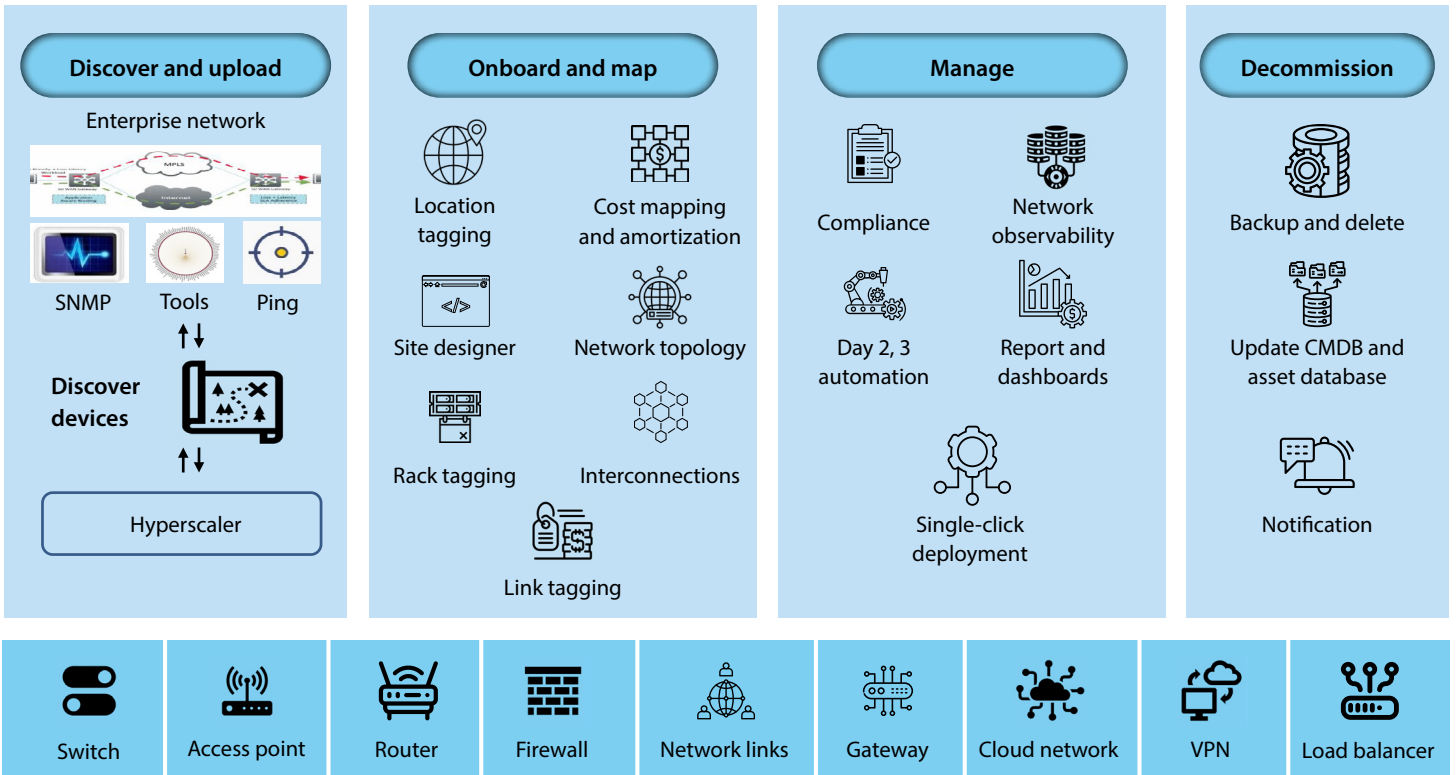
Discover and upload

Enterprise network

MPLS

Internet

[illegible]

SNMP Tools Ping

Discover devices

Hyperscaler

Onboard and map

Location tagging

Cost mapping and amortization

Site designer

Network topology

Rack tagging

Interconnections

Link tagging

Manage

Compliance

Network observability

Day 2, 3 automation

Report and dashboards

Single-click deployment

Decommission

Backup and delete

Update CMDB and asset database

Notification

Switch

Access point

Router

Firewall

Network links

Gateway

Cloud network

VPN

Load balancer